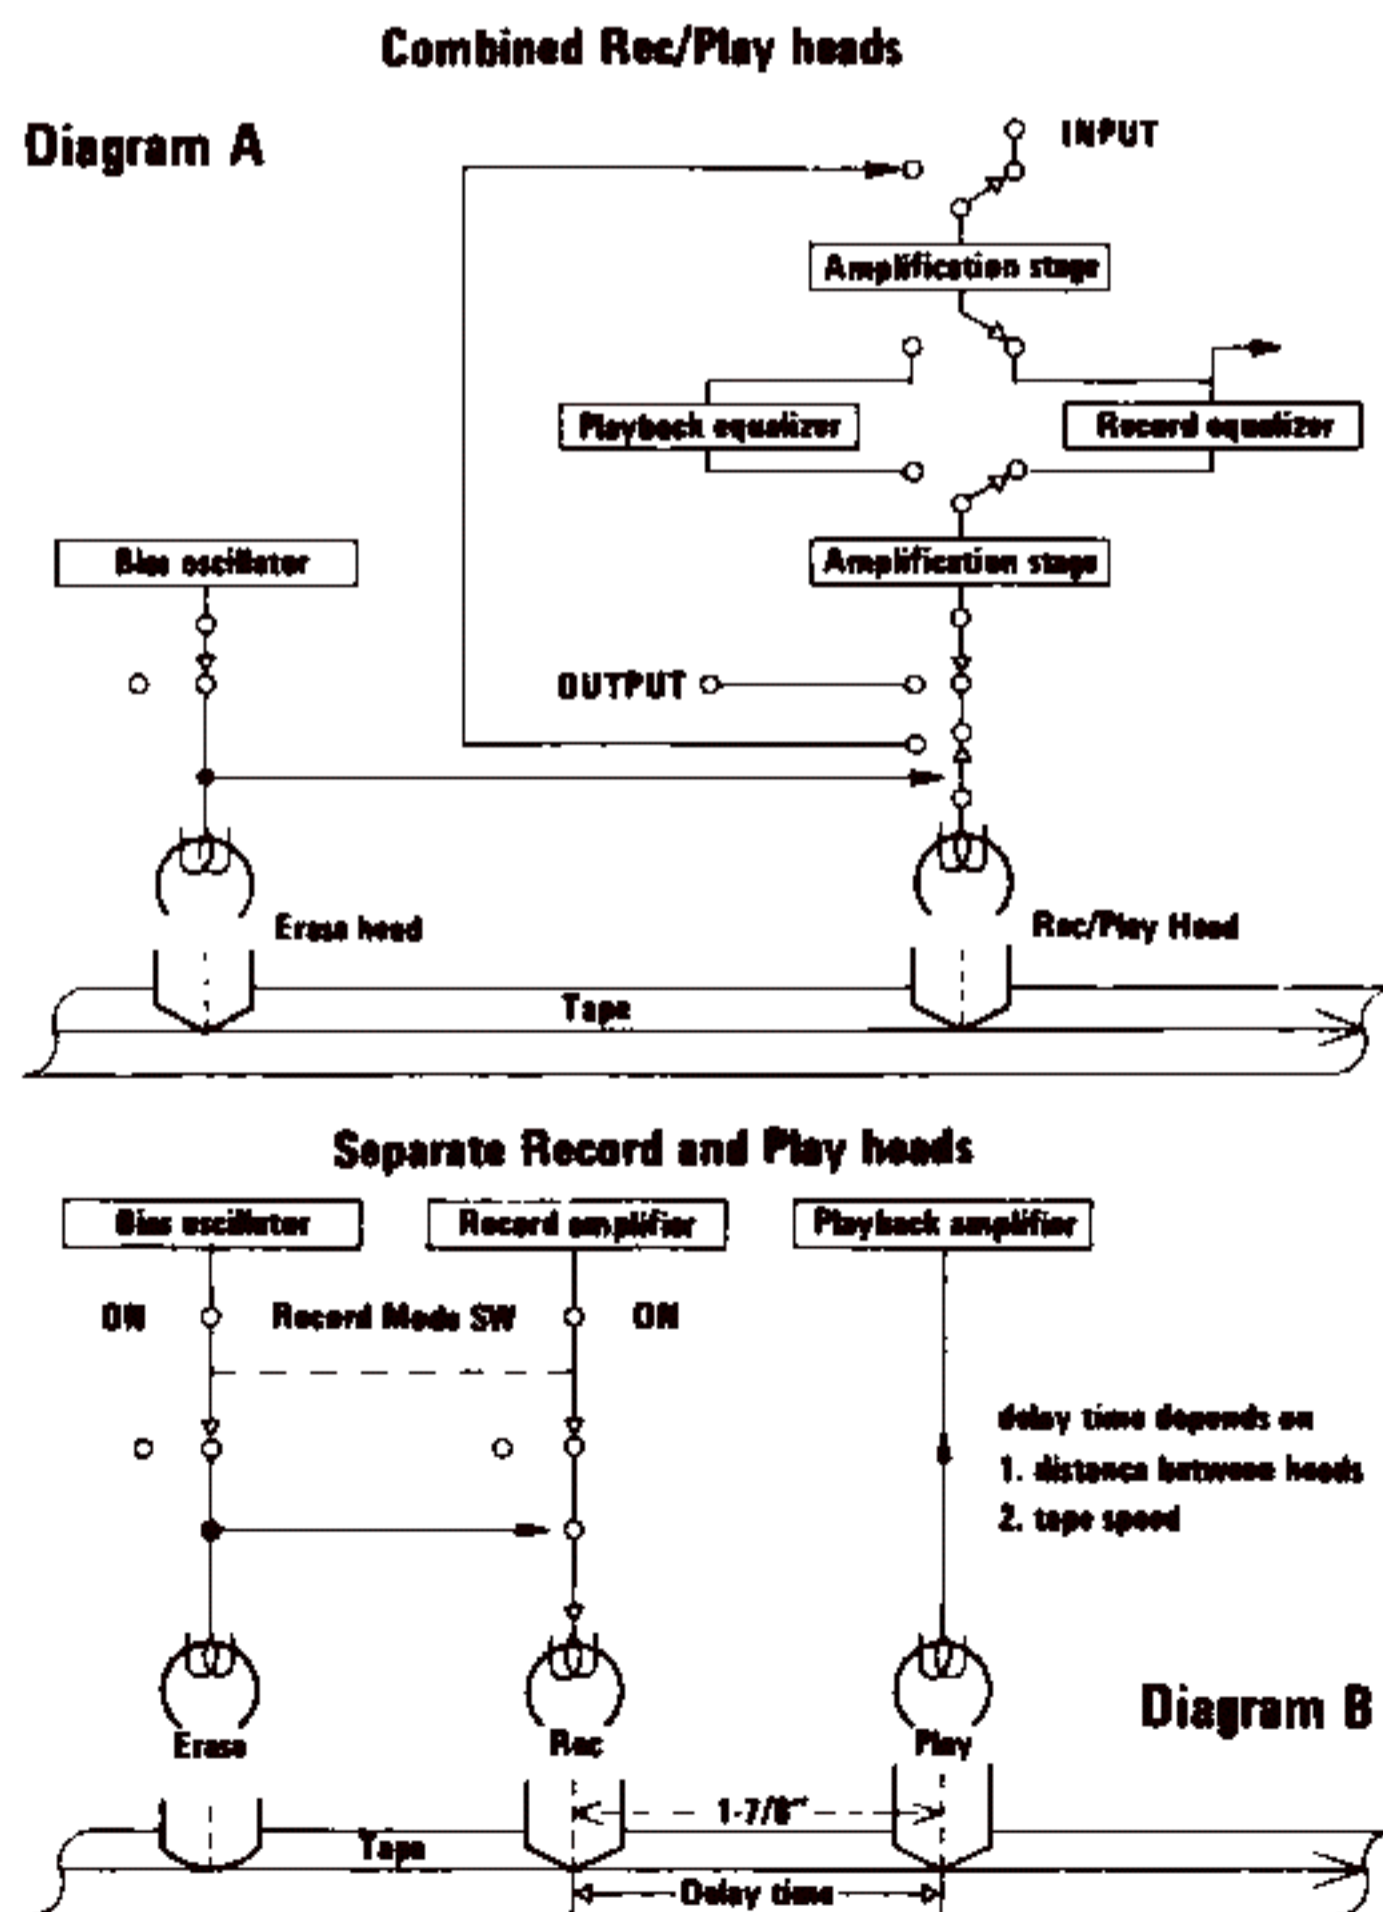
Combined Rec/Play heads

Diagram A

INPUT

Amplification stage

Playback equalizer

Record equalizer

Bias oscillator

Amplification stage

OUTPUT

Erase head

Rec/Play Head

Tape

Separate Record and Play heads

Bias oscillator

Record amplifier

Playback amplifier

ON

Record Mode SW

ON

delay time depends on
1. distance between heads
2. tape speed

Erase

Rec

Play

Diagram B

1-7/8"

Tape

Delay time